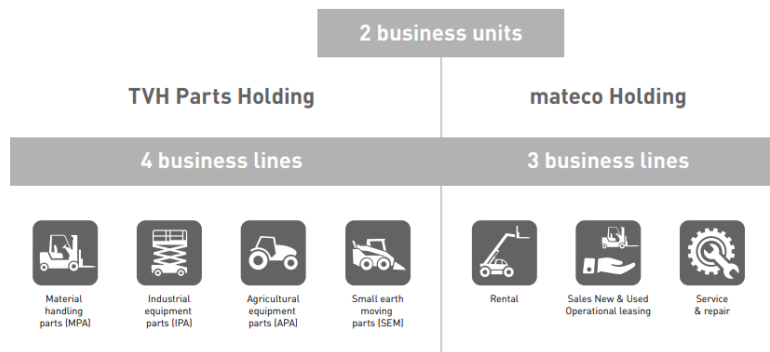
2 business units

TVH Parts Holding

mateco Holding

4 business lines

3 business lines

Material handling parts (MPA)

Industrial equipment parts (IPA)

Agricultural equipment parts (APA)

Small earth moving parts (SEM)

Rental

Sales New & Used Operational leasing

Service & repair